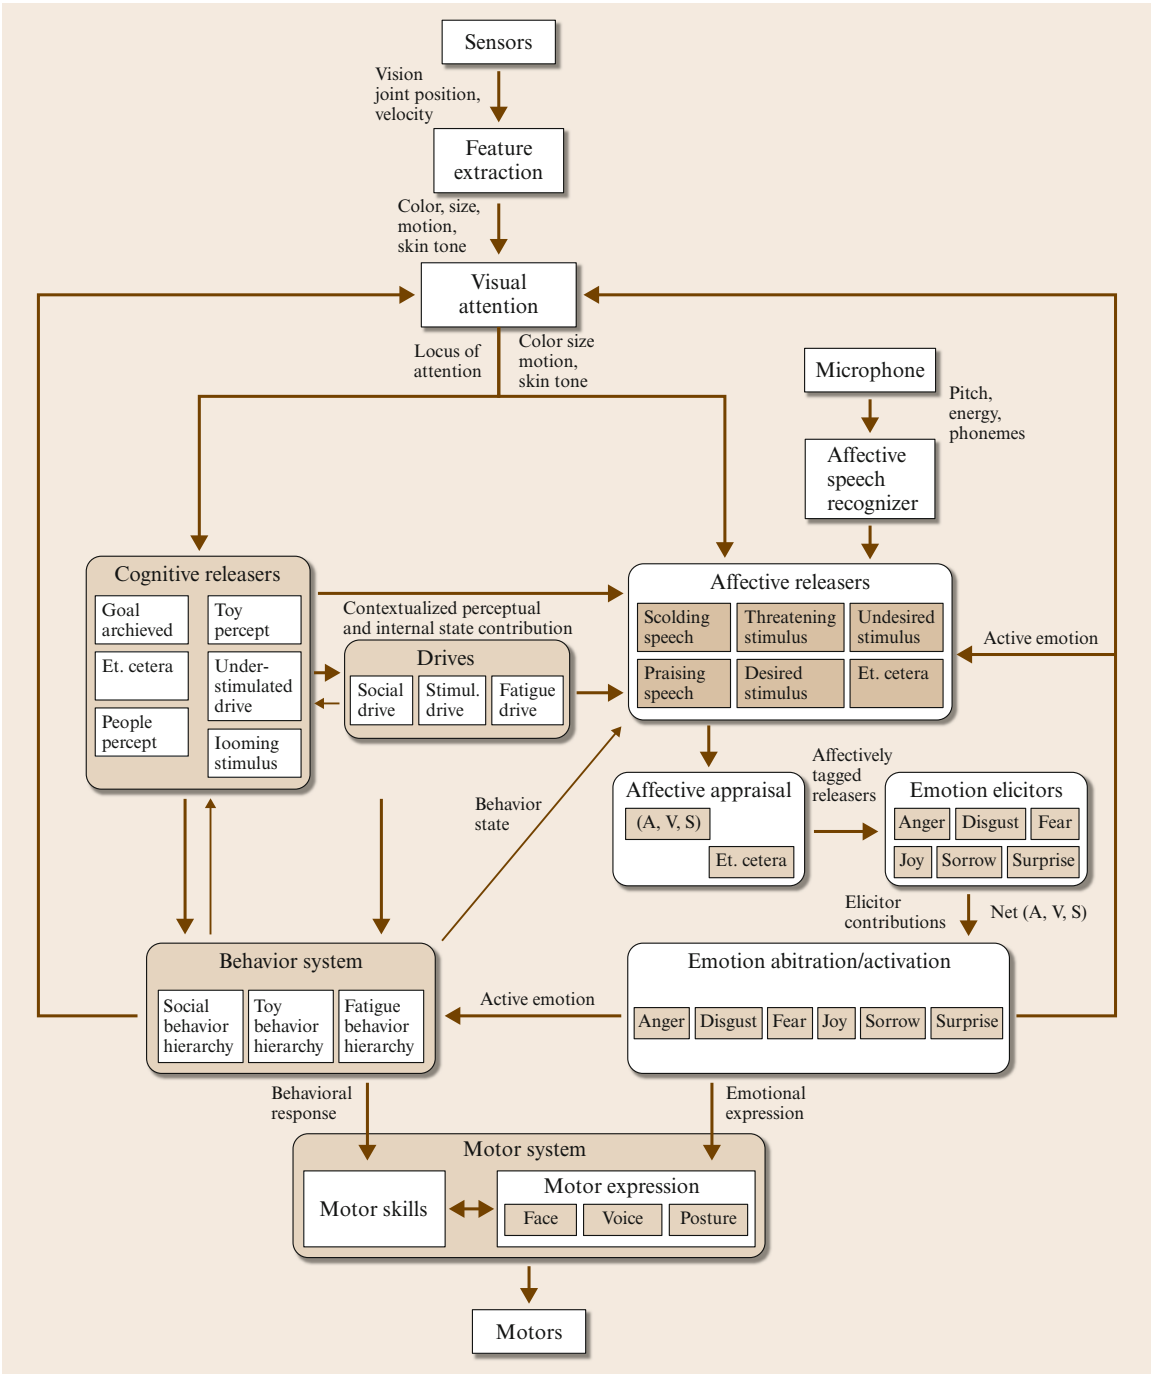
Sensors

Vision
joint position,
velocity

Feature
extraction

Color, size,
motion,
skin tone

Visual
attention

Locus of
attention

Color size
motion,
skin tone

Microphone

Pitch,
energy,
phonemes

Affective
speech
recognizer

Cognitive releasers

Goal
archieved

Toy
percept

Et. cetera

Understimulated
drive

People
percept

looming
stimulus

Contextualized perceptual
and internal state contribution

Drives

Social
drive

Stimul.
drive

Fatigue
drive

Affective releasers

Scolding
speech

Threatening
stimulus

Undesired
stimulus

Praising
speech

Desired
stimulus

Et. cetera

Active emotion

Behavior
state

Affective appraisal

(A, V, S)

Et. cetera

Affectively
tagged
releasers

Emotion elicitors

Anger

Disgust

Fear

Joy

Sorrow

Surprise

Elicitor
contributions

Net (A, V, S)

Behavior system

Social
behavior
hierarchy

Toy
behavior
hierarchy

Fatigue
behavior
hierarchy

Active emotion

Emotion abitration/activation

Anger

Disgust

Fear

Joy

Sorrow

Surprise

Behavioral
response

Emotional
expression

Motor system

Motor skills

Motor expression

Face

Voice

Posture

Motors